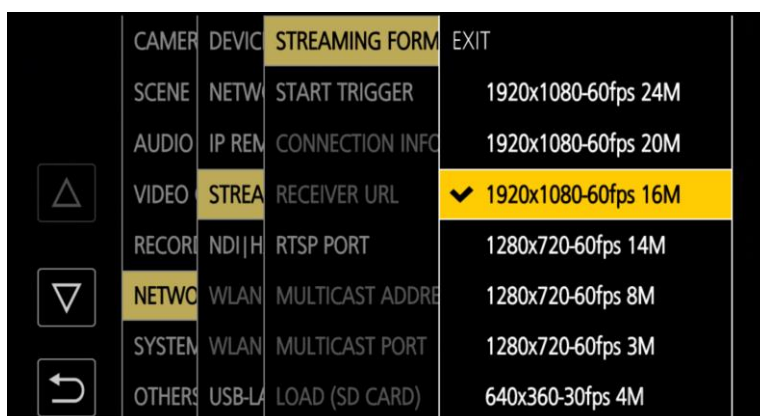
CAMER DEVIC STREAMING FORM EXIT
SCENE NETW START TRIGGER 1920x1080-60fps 24M
AUDIO IP REM CONNECTION INFO 1920x1080-60fps 20M
△ VIDEO STREA RECEIVER URL ✔ 1920x1080-60fps 16M
RECORI NDI|H RTSP PORT 1280x720-60fps 14M
▽ NETWO WLAN MULTICAST ADDRE 1280x720-60fps 8M
SYSTEM WLAN MULTICAST PORT 1280x720-60fps 3M
OTHERS USB-LA LOAD (SD CARD) 640x360-30fps 4M